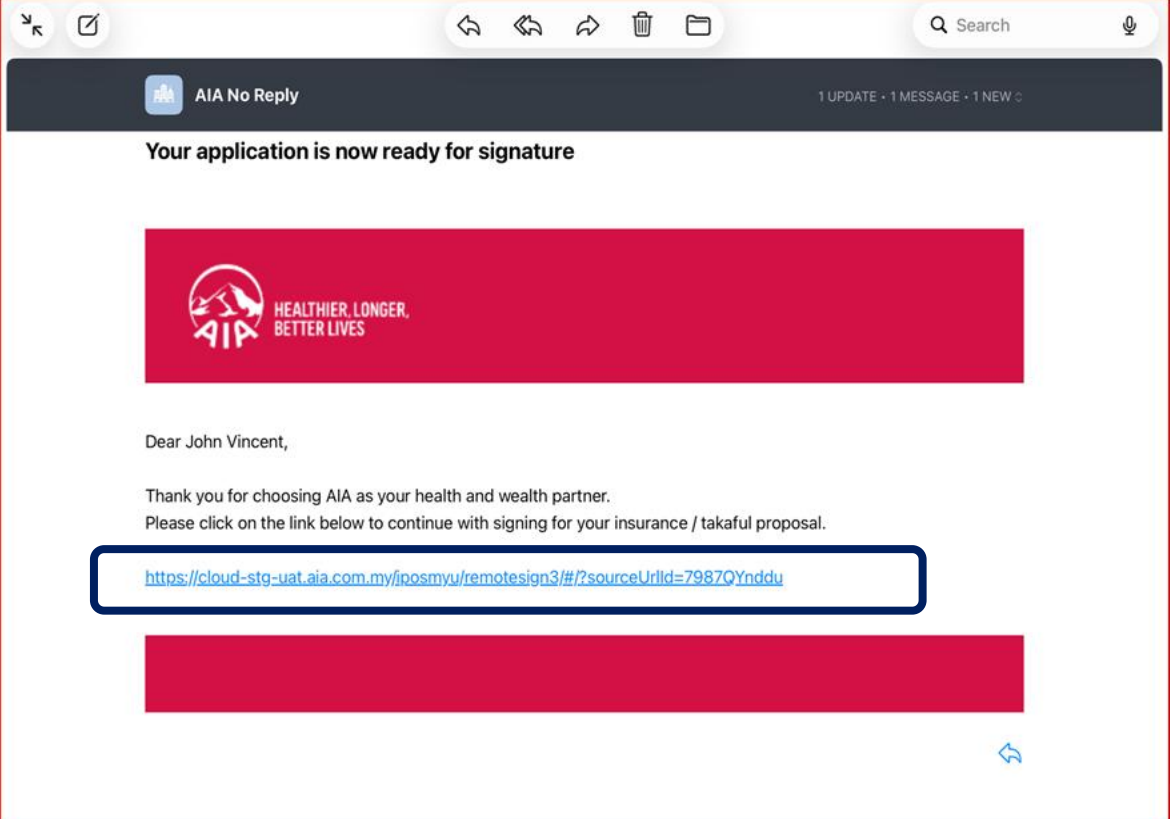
Search

AIA No Reply

1 UPDATE • 1 MESSAGE • 1 NEW

Your application is now ready for signature

AIA

HEALTHIER, LONGER, BETTER LIVES

Dear John Vincent,

Thank you for choosing AIA as your health and wealth partner.
Please click on the link below to continue with signing for your insurance / takaful proposal.

https://cloud-stg-uat.aia.com.my/iposmyu/remotesign3/#/?sourceUrlId=7987QYnddu